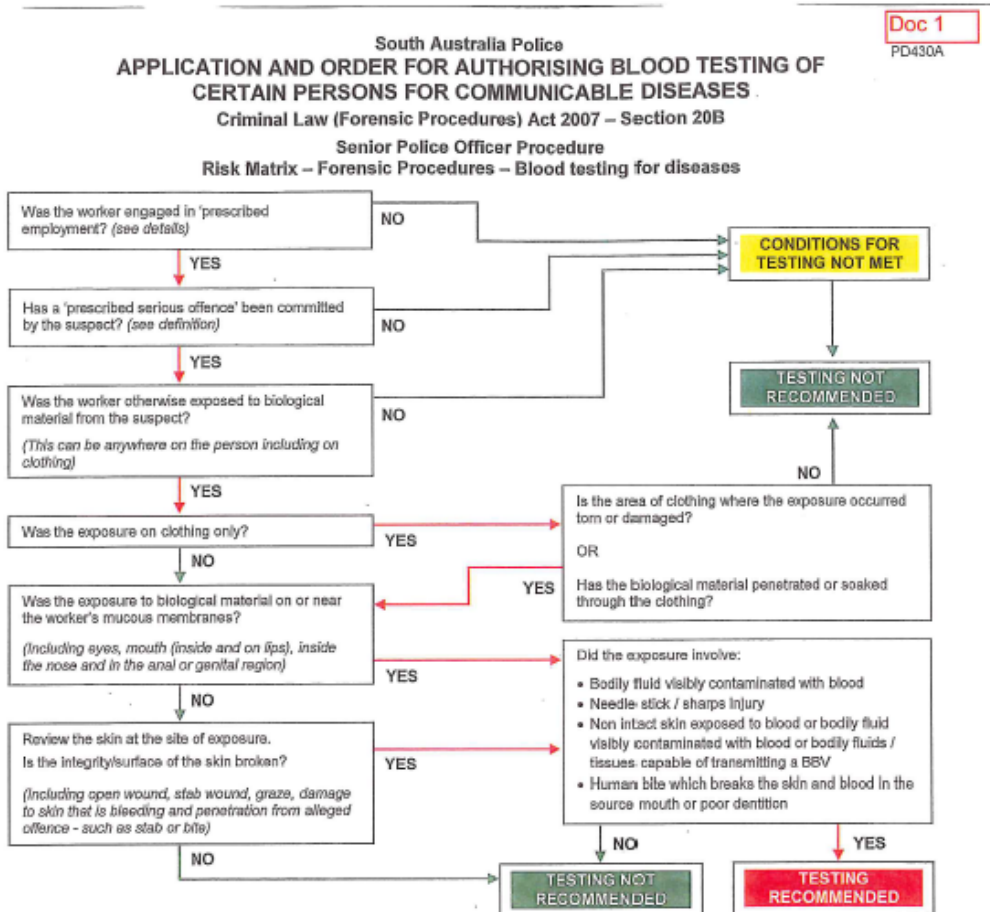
Doc 1
PD430A

South Australia Police
APPLICATION AND ORDER FOR AUTHORISING BLOOD TESTING OF CERTAIN PERSONS FOR COMMUNICABLE DISEASES
Criminal Law (Forensic Procedures) Act 2007 – Section 20B

Senior Police Officer Procedure
Risk Matrix – Forensic Procedures – Blood testing for diseases

Was the worker engaged in 'prescribed employment? (see details)

NO

CONDITIONS FOR TESTING NOT MET

YES

Has a 'prescribed serious offence' been committed by the suspect? (see definition)

NO

YES

TESTING NOT RECOMMENDED

Was the worker otherwise exposed to biological material from the suspect?

(This can be anywhere on the person including on clothing)

NO

NO

YES

Was the exposure on clothing only?

YES

Is the area of clothing where the exposure occurred torn or damaged?

OR

Has the biological material penetrated or soaked through the clothing?

NO

YES

Was the exposure to biological material on or near the worker's mucous membranes?

(Including eyes, mouth (inside and on lips), inside the nose and in the anal or genital region)

YES

Did the exposure involve:

• Bodily fluid visibly contaminated with blood
• Needle stick / sharps injury
• Non intact skin exposed to blood or bodily fluid visibly contaminated with blood or bodily fluids / tissues capable of transmitting a BBV
• Human bite which breaks the skin and blood in the source mouth or poor dentition

NO

Review the skin at the site of exposure.
Is the integrity/surface of the skin broken?

(Including open wound, stab wound, graze, damage to skin that is bleeding and penetration from alleged offence - such as stab or bite)

YES

NO

YES

NO

TESTING NOT RECOMMENDED

TESTING RECOMMENDED